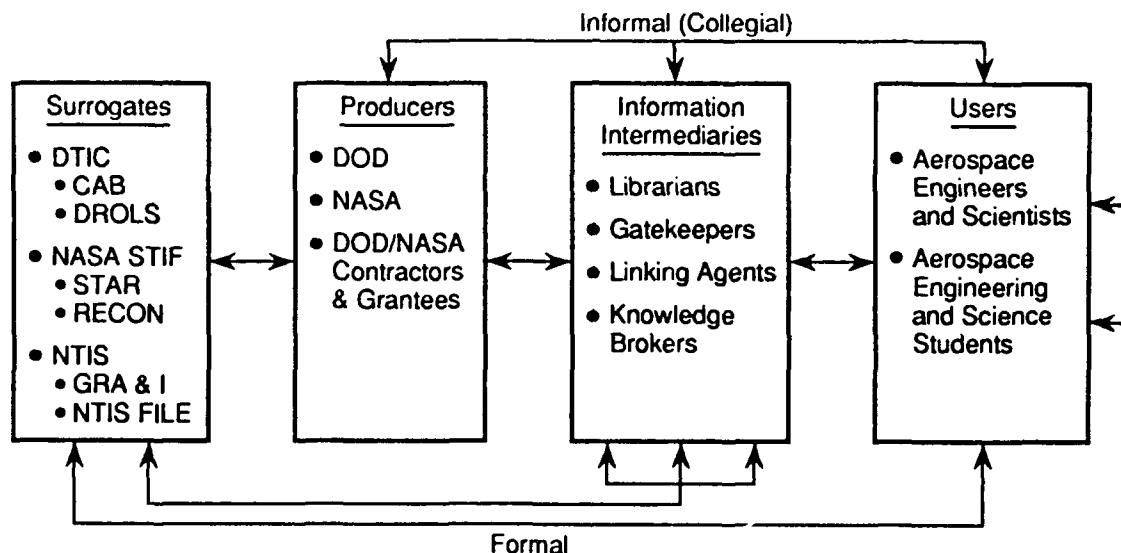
Informal (Collegial)

Surrogates
• DTIC
• CAB
• DROLS
• NASA STIF
• STAR
• RECON
• NTIS
• GRA & I
• NTIS FILE

Producers
• DOD
• NASA
• DOD/NASA Contractors & Grantees

Information Intermediaries
• Librarians
• Gatekeepers
• Linking Agents
• Knowledge Brokers

Users
• Aerospace Engineers and Scientists
• Aerospace Engineering and Science Students

Formal